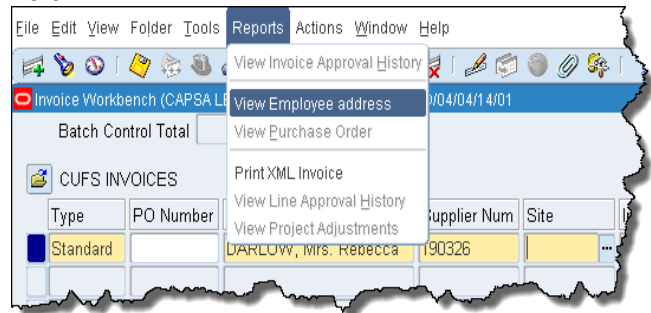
File Edit View Folder Tools Reports Actions Window Help

View Invoice Approval History
View Employee address
View Purchase Order
Print XML Invoice
View Line Approval History
View Project Adjustments

Invoice Workbench (CAPSA L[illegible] )/04/04/14/01

Batch Control Total

CUFS INVOICES

| Type | PO Number | | Supplier Num | Site |
|---|---|---|---|---|
| Standard | | DARLOW, Mrs. Rebecca | 190326 | |
| | | | | |